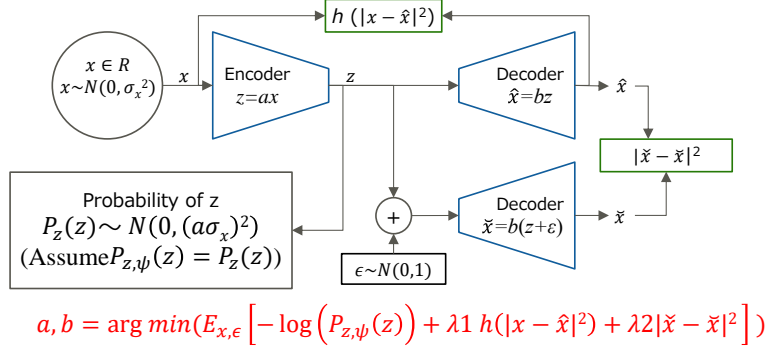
$x \in R$
$x \sim N(0, \sigma_x{}^2)$

$h\ (|x - \hat{x}|^2)$

$x$

Encoder
$z = ax$

$z$

Decoder
$\hat{x} = bz$

$\hat{x}$

$|\check{x} - \check{x}|^2$

Probability of z
$P_z(z) \sim N(0, (a\sigma_x)^2)$
(Assume$P_{z,\psi}(z) = P_z(z)$)

$+$

$\epsilon \sim N(0,1)$

Decoder
$\check{x} = b(z+\varepsilon)$

$\check{x}$

$a, b = \arg\ min(E_{x,\epsilon}\left[-\log\left(P_{z,\psi}(z)\right) + \lambda 1\ h(|x - \hat{x}|^2) + \lambda 2|\check{x} - \check{x}|^2\right])$